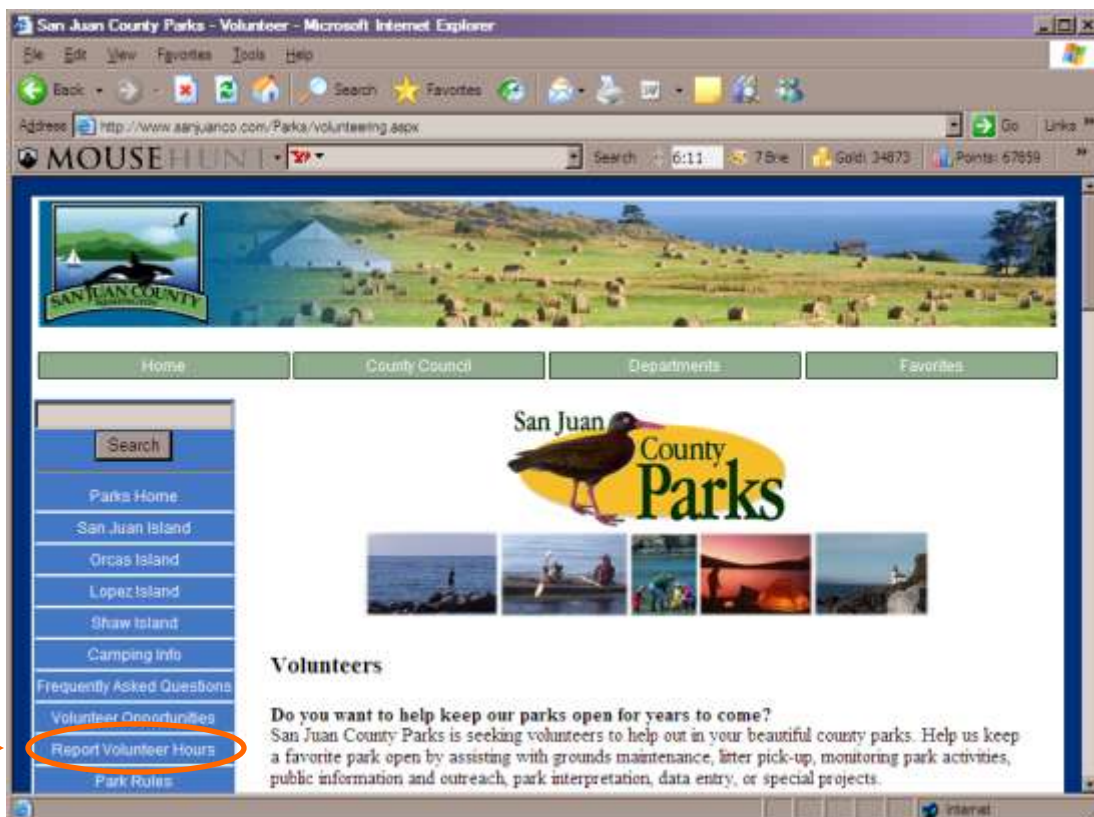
San Juan County Parks - Volunteer - Microsoft Internet Explorer

File Edit View Favorites Tools Help

Back Search Favorites

Address http://www.sanjuanco.com/Parks/volunteering.aspx Go Links

MOUSEHUNT Search 6:11 7 Brie Gold: 34873 Points: 67859

SAN JUAN COUNTY

Home | County Council | Departments | Favorites

Search

Parks Home
San Juan Island
Orcas Island
Lopez Island
Shaw Island
Camping Info
Frequently Asked Questions
Volunteer Opportunities
Report Volunteer Hours
Park Rules

San Juan County Parks

Volunteers

Do you want to help keep our parks open for years to come?
San Juan County Parks is seeking volunteers to help out in your beautiful county parks. Help us keep a favorite park open by assisting with grounds maintenance, litter pick-up, monitoring park activities, public information and outreach, park interpretation, data entry, or special projects.

Internet